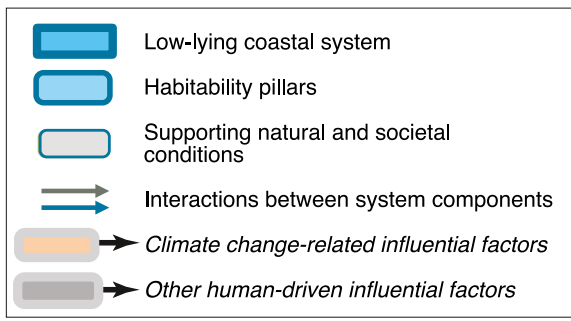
Low-lying coastal system

Habitability pillars

Supporting natural and societal conditions

Interactions between system components

*Climate change-related influential factors*

*Other human-driven influential factors*